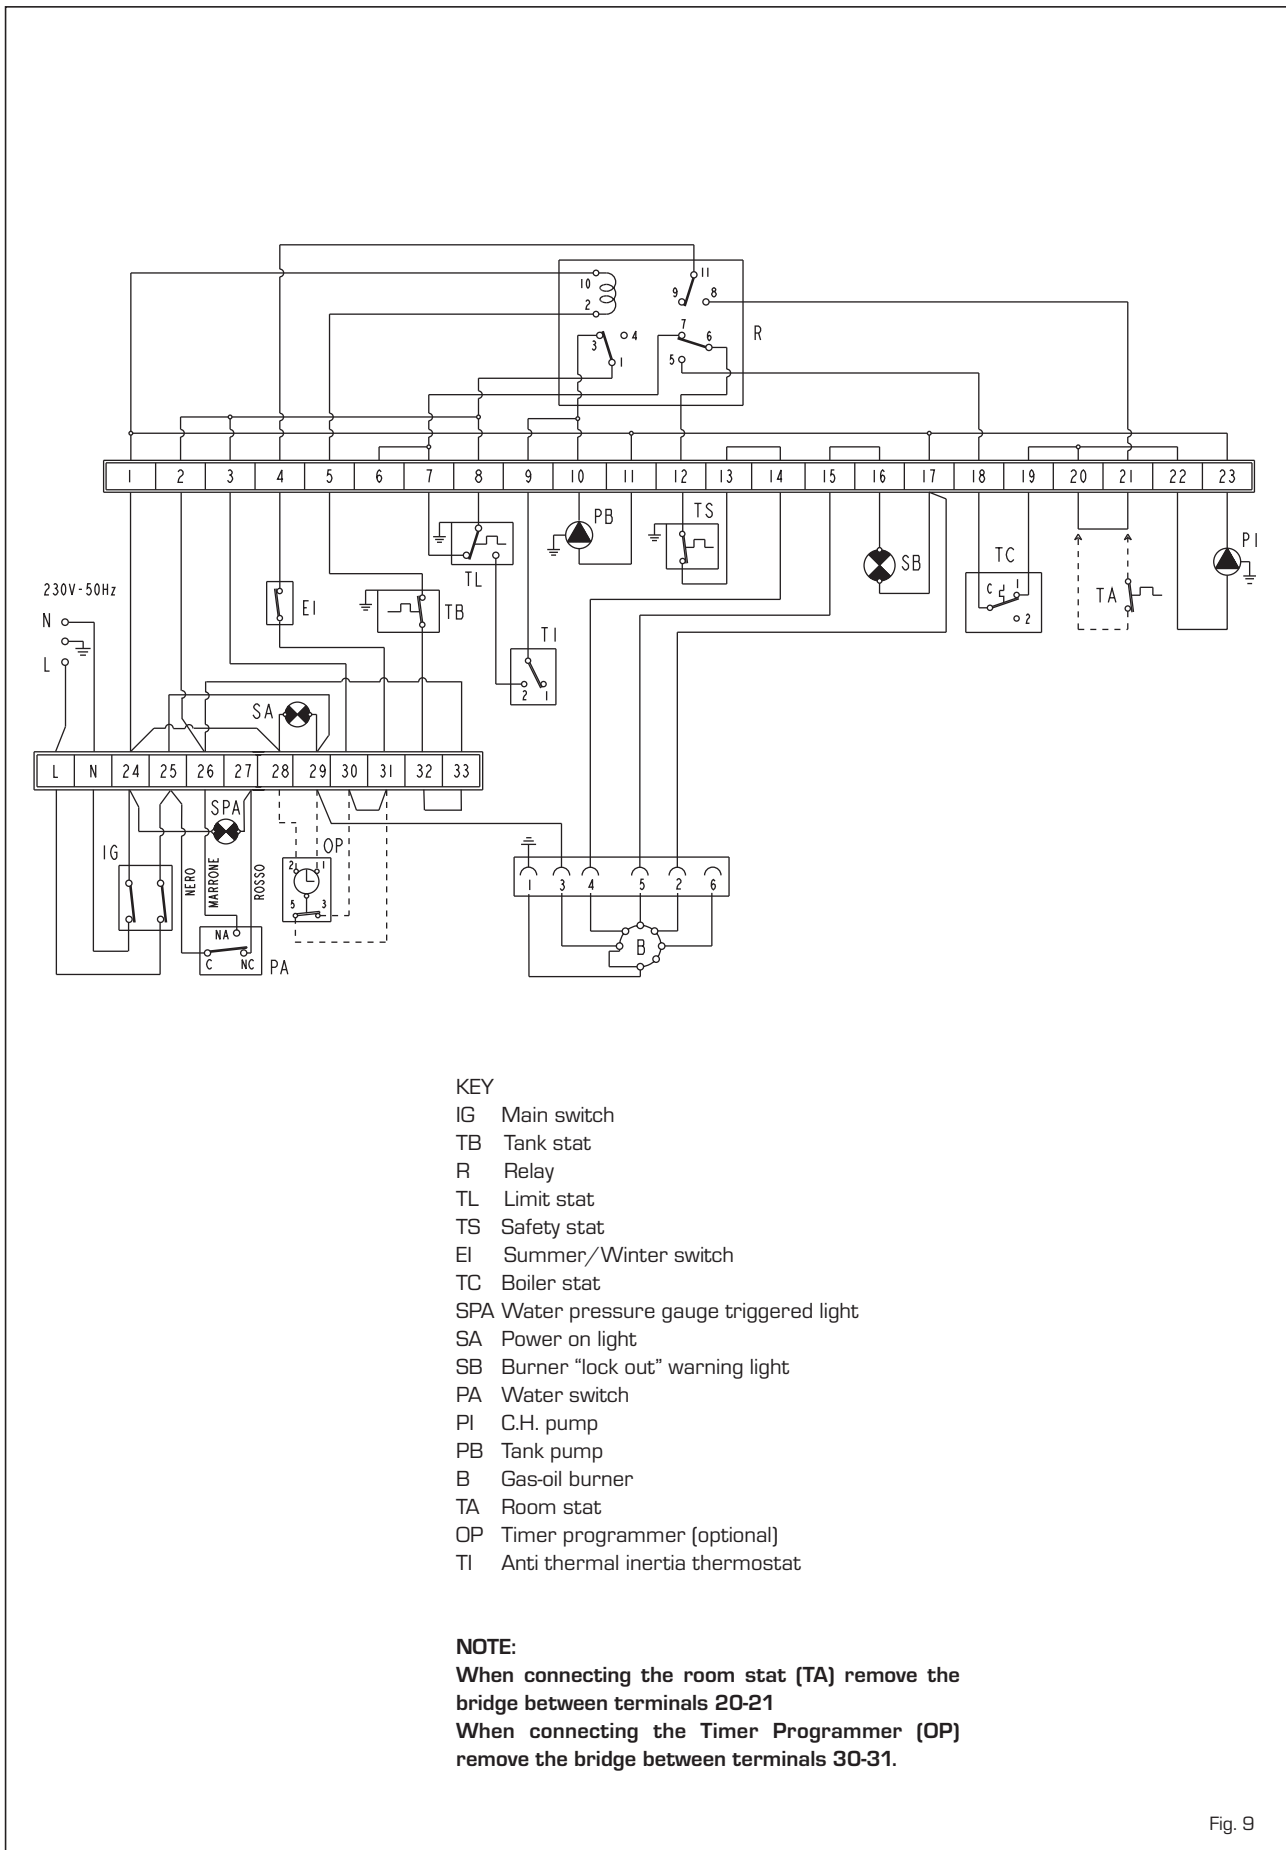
10
2
11
9
8
7
6
3
4
1
5
R

| 1 | 2 | 3 | 4 | 5 | 6 | 7 | 8 | 9 | 10 | 11 | 12 | 13 | 14 | 15 | 16 | 17 | 18 | 19 | 20 | 21 | 22 | 23 |
|---|---|---|---|---|---|---|---|---|---|---|---|---|---|---|---|---|---|---|---|---|---|---|

PB
TS
TL
SB
TC
C
1
2
PI
TA
230V-50Hz
N
L
EI
TB
TI
2
1
SA

| L | N | 24 | 25 | 26 | 27 | 28 | 29 | 30 | 31 | 32 | 33 |
|---|---|---|---|---|---|---|---|---|---|---|---|

SPA
OP
2
1
5
3
IG
NERO
MARRONE
ROSSO
NA
C
NC
PA
1
3
4
5
2
6
B

KEY
IG Main switch
TB Tank stat
R Relay
TL Limit stat
TS Safety stat
EI Summer/Winter switch
TC Boiler stat
SPA Water pressure gauge triggered light
SA Power on light
SB Burner “lock out” warning light
PA Water switch
PI C.H. pump
PB Tank pump
B Gas-oil burner
TA Room stat
OP Timer programmer (optional)
TI Anti thermal inertia thermostat

NOTE:
When connecting the room stat (TA) remove the bridge between terminals 20-21
When connecting the Timer Programmer (OP) remove the bridge between terminals 30-31.

Fig. 9